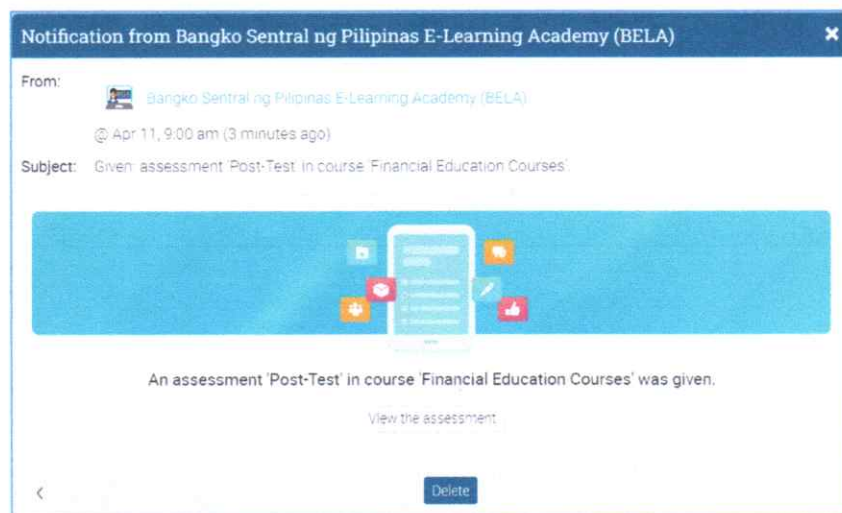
Notification from Bangko Sentral ng Pilipinas E-Learning Academy (BELA)

From: Bangko Sentral ng Pilipinas E-Learning Academy (BELA)

@ Apr 11, 9:00 am (3 minutes ago)

Subject: Given: assessment 'Post-Test' in course 'Financial Education Courses'

An assessment 'Post-Test' in course 'Financial Education Courses' was given.

View the assessment

Delete